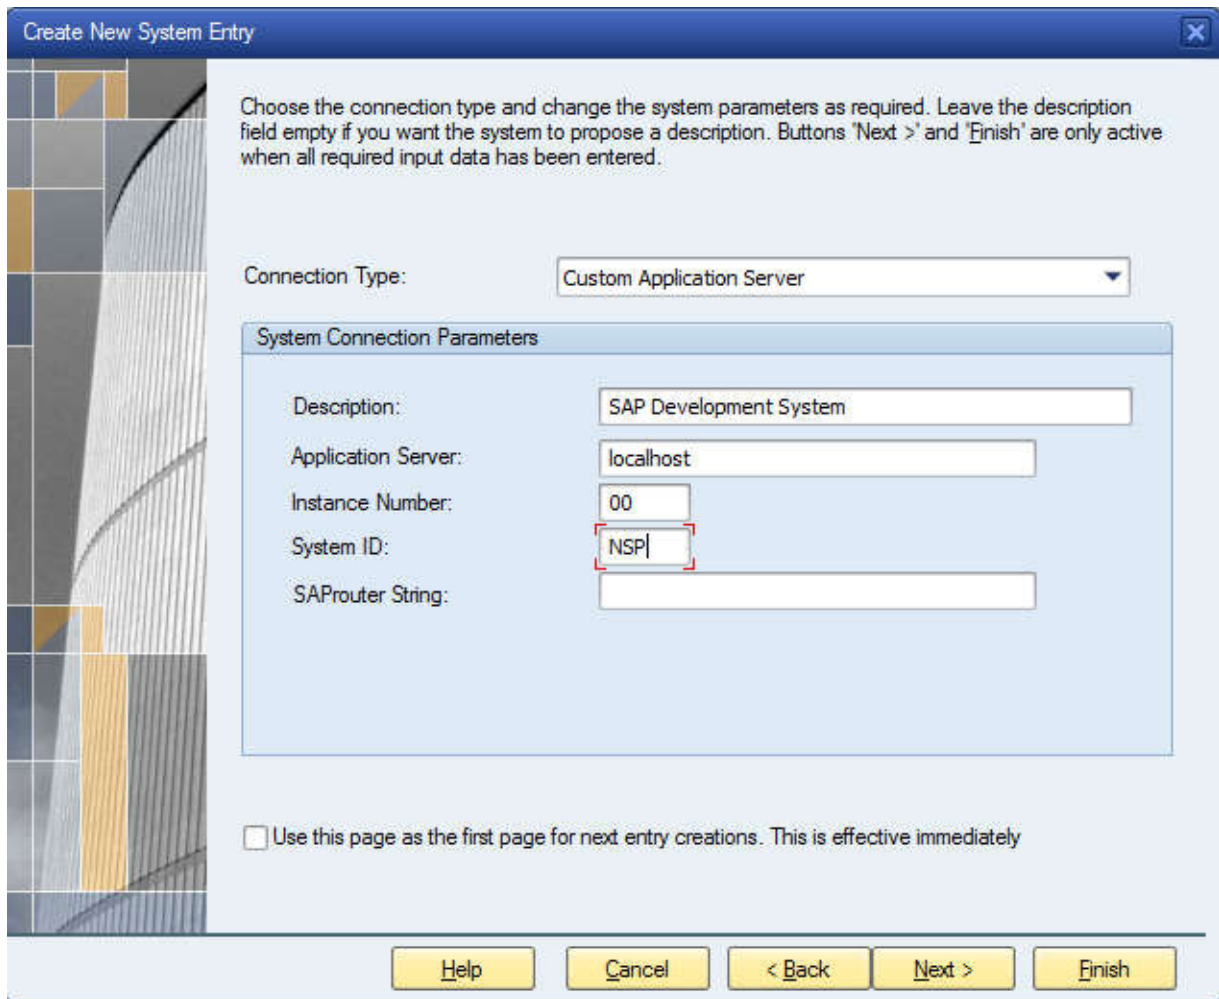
Create New System Entry

Choose the connection type and change the system parameters as required. Leave the description field empty if you want the system to propose a description. Buttons 'Next >' and 'Finish' are only active when all required input data has been entered.

Connection Type: Custom Application Server

System Connection Parameters

Description: SAP Development System

Application Server: localhost

Instance Number: 00

System ID: NSP

SAProuter String:

Use this page as the first page for next entry creations. This is effective immediately

Help Cancel < Back Next > Finish